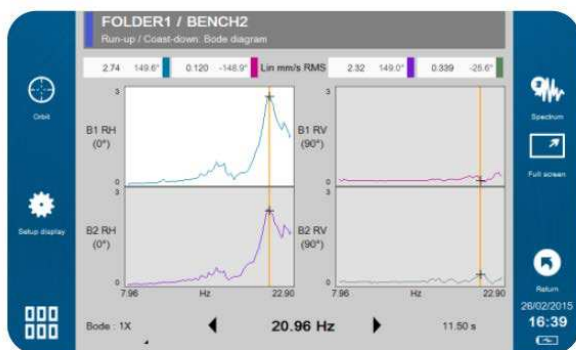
FOLDER1 / BENCH2
Run-up / Coast-down: Bode diagram

2.74 149.6° | 0.120 -148.9° | Lin mm/s RMS | 2.32 149.0° | 0.339 -25.6°

Orbit

Setup display

B1 RH (0°)

B2 RH (0°)

B1 RV (90°)

B2 RV (90°)

3
0
3
0
3
0
3
0

7.96 Hz 22.90
7.96 Hz 22.90

Spectrum

Full screen

Return

Bode : 1X

20.96 Hz

11.50 s

26/02/2015
16:39